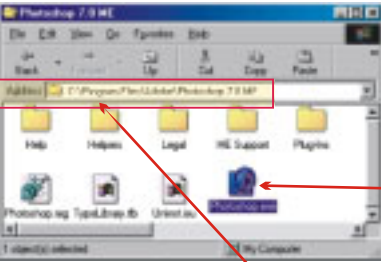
Photoshop 7.0 ME

File Edit View Go Favorites Help

Back Forward Up Cut Copy Paste

Address C:\Program Files\Adobe\Photoshop 7.0 ME

Help Helpers Legal ME Support Plug-Ins

Photoshop.reg TypeLibrary.tlb Uninst.isu Photoshop.exe

1 object(s) selected My Computer